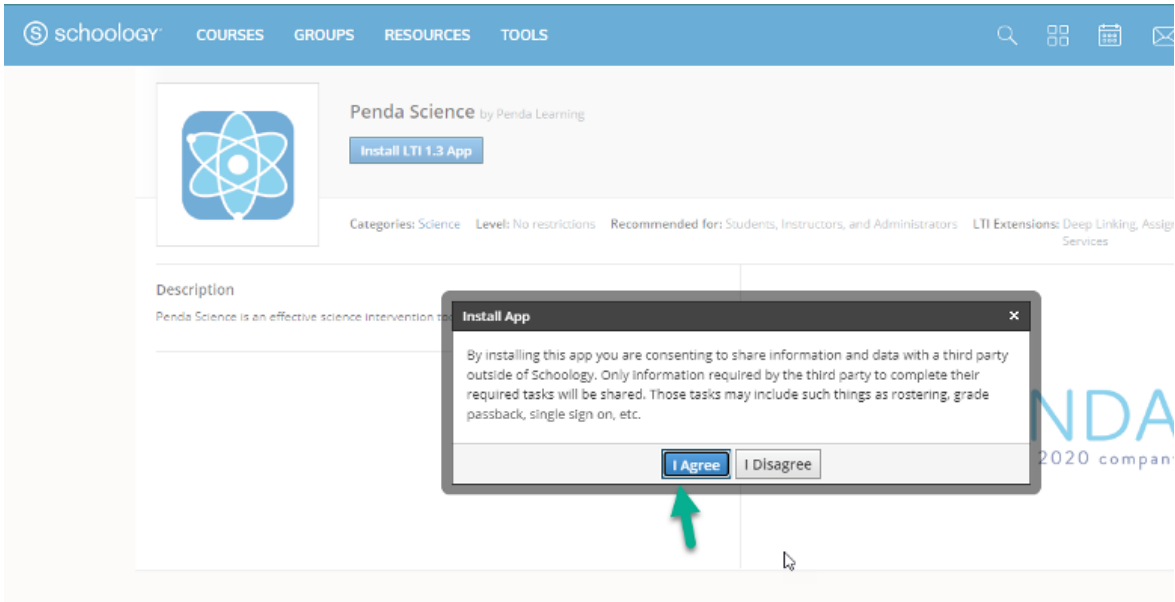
schoology COURSES GROUPS RESOURCES TOOLS

Penda Science by Penda Learning

Install LTI 1.3 App

Categories: Science Level: No restrictions Recommended for: Students, Instructors, and Administrators LTI Extensions: Deep Linking, Assig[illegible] Services

Description

Penda Science is an effective science intervention to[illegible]

Install App

By installing this app you are consenting to share information and data with a third party outside of Schoology. Only information required by the third party to complete their required tasks will be shared. Those tasks may include such things as rostering, grade passback, single sign on, etc.

I Agree I Disagree

NDA

2020 compan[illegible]